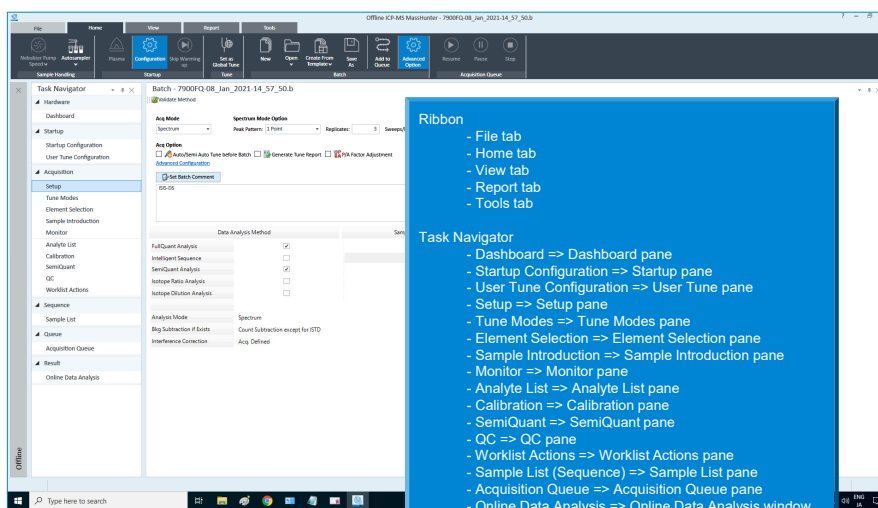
Offline ICP-MS MassHunter - 7900FQ-08_Jan_2021-14_57_50.b

File Home View Report Tools

Nebulizer Pump Speed Autosampler Plasma Configuration Skip Warming up Set as Global Tune New Open Create From Template Save As Add to Queue Advanced Option Resume Pause Stop

Sample Handling Startup Tune Batch Acquisition Queue

Task Navigator

Hardware
Dashboard
Startup
Startup Configuration
User Tune Configuration
Acquisition
Setup
Tune Modes
Element Selection
Sample Introduction
Monitor
Analyte List
Calibration
SemiQuant
QC
Worklist Actions
Sequence
Sample List
Queue
Acquisition Queue
Result
Online Data Analysis

Offline

Batch - 7900FQ-08_Jan_2021-14_57_50.b

Validate Method

Acq Mode
Spectrum
Spectrum Mode Option
Peak Pattern: 1 Point
Replicates: 3 Sweeps/

Acq Option
Auto/Semi Auto Tune before Batch Generate Tune Report P/A Factor Adjustment
Advanced Configuration

Set Batch Comment
ISIS-DS

Data Analysis Method

| | |
|---|---|
| FullQuant Analysis | ✓ |
| Intelligent Sequence | |
| SemiQuant Analysis | ✓ |
| Isotope Ratio Analysis | |
| Isotope Dilution Analysis | |

| | |
|---|---|
| Analysis Mode | Spectrum |
| Bkg Subtraction if Exists | Count Subtraction except for ISTD |
| Interference Correction | Acq. Defined |

Ribbon
- File tab
- Home tab
- View tab
- Report tab
- Tools tab

Task Navigator
- Dashboard => Dashboard pane
- Startup Configuration => Startup pane
- User Tune Configuration => User Tune pane
- Setup => Setup pane
- Tune Modes => Tune Modes pane
- Element Selection => Element Selection pane
- Sample Introduction => Sample Introduction pane
- Monitor => Monitor pane
- Analyte List => Analyte List pane
- Calibration => Calibration pane
- SemiQuant => SemiQuant pane
- QC => QC pane
- Worklist Actions => Worklist Actions pane
- Sample List (Sequence) => Sample List pane
- Acquisition Queue => Acquisition Queue pane
- Online Data Analysis => Online Data Analysis window

Type here to search
ENG JA